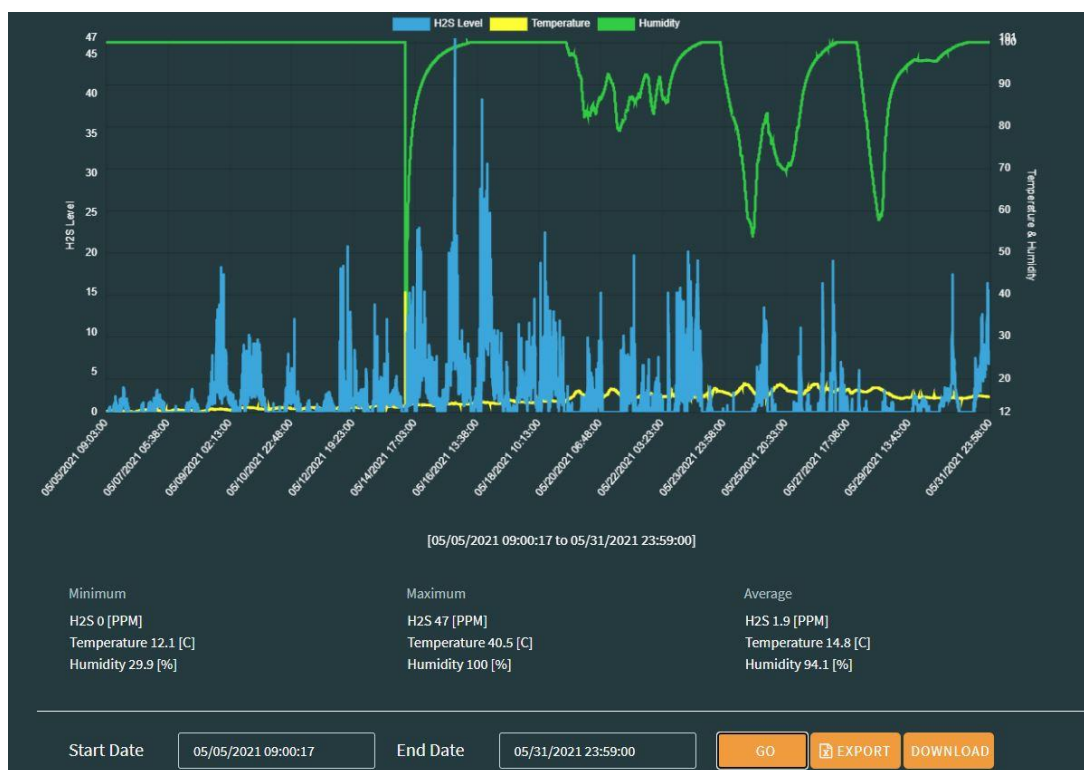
H2S Level Temperature Humidity

47
45
40
35
30
25
20
15
10
5
0

H2S Level

101
100
90
80
70
60
50
40
30
20
12

Temperature & Humidity

05/05/2021 09:03:00
05/07/2021 05:38:00
05/09/2021 02:13:00
05/10/2021 22:48:00
05/12/2021 19:23:00
05/14/2021 17:03:00
05/16/2021 13:38:00
05/18/2021 10:13:00
05/20/2021 06:48:00
05/22/2021 03:23:00
05/23/2021 23:58:00
05/25/2021 20:33:00
05/27/2021 17:08:00
05/29/2021 13:43:00
05/31/2021 23:58:00

[05/05/2021 09:00:17 to 05/31/2021 23:59:00]

Minimum
H2S 0 [PPM]
Temperature 12.1 [C]
Humidity 29.9 [%]

Maximum
H2S 47 [PPM]
Temperature 40.5 [C]
Humidity 100 [%]

Average
H2S 1.9 [PPM]
Temperature 14.8 [C]
Humidity 94.1 [%]

Start Date 05/05/2021 09:00:17 End Date 05/31/2021 23:59:00 GO EXPORT DOWNLOAD